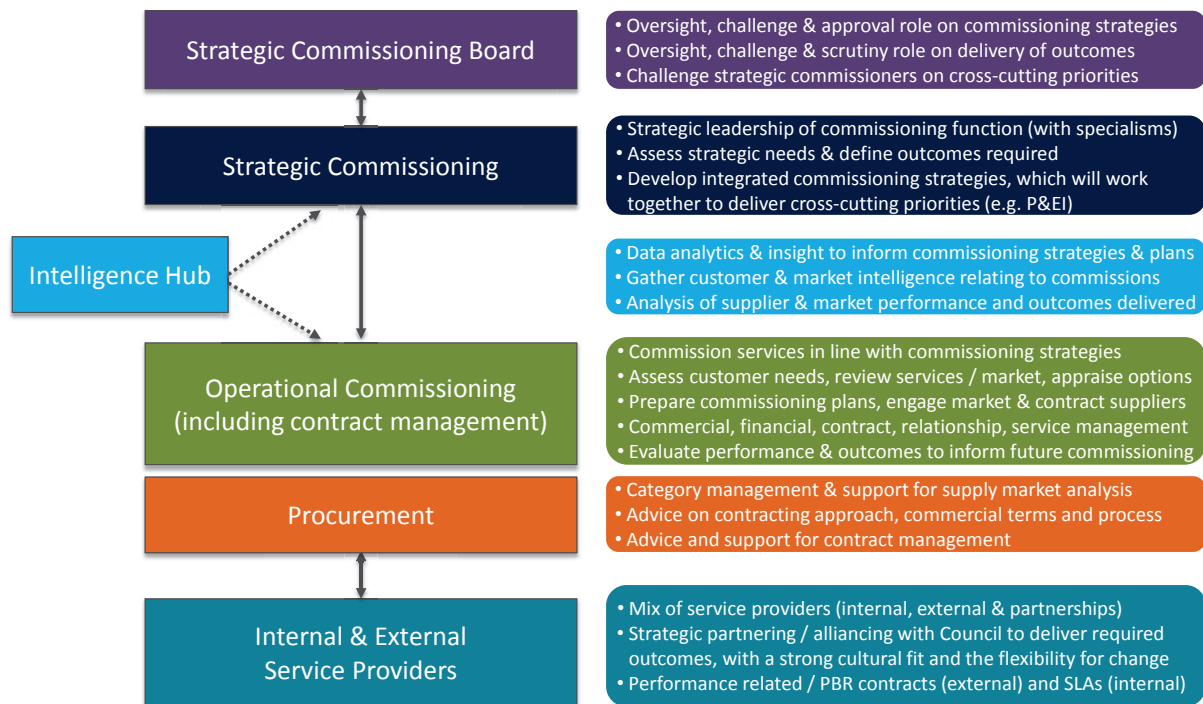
Strategic Commissioning Board

• Oversight, challenge & approval role on commissioning strategies
• Oversight, challenge & scrutiny role on delivery of outcomes
• Challenge strategic commissioners on cross-cutting priorities

Strategic Commissioning

• Strategic leadership of commissioning function (with specialisms)
• Assess strategic needs & define outcomes required
• Develop integrated commissioning strategies, which will work together to deliver cross-cutting priorities (e.g. P&EI)

Intelligence Hub

• Data analytics & insight to inform commissioning strategies & plans
• Gather customer & market intelligence relating to commissions
• Analysis of supplier & market performance and outcomes delivered

Operational Commissioning (including contract management)

• Commission services in line with commissioning strategies
• Assess customer needs, review services / market, appraise options
• Prepare commissioning plans, engage market & contract suppliers
• Commercial, financial, contract, relationship, service management
• Evaluate performance & outcomes to inform future commissioning

Procurement

• Category management & support for supply market analysis
• Advice on contracting approach, commercial terms and process
• Advice and support for contract management

Internal & External Service Providers

• Mix of service providers (internal, external & partnerships)
• Strategic partnering / alliancing with Council to deliver required outcomes, with a strong cultural fit and the flexibility for change
• Performance related / PBR contracts (external) and SLAs (internal)